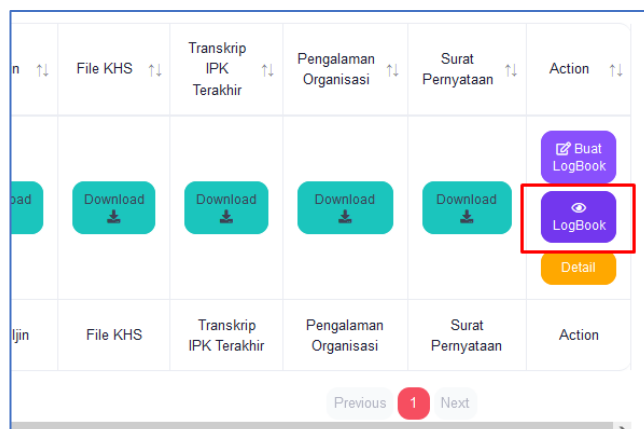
| n ↑↓ | File KHS ↑↓ | Transkrip IPK Terakhir ↑↓ | Pengalaman Organisasi ↑↓ | Surat Pernyataan ↑↓ | Action ↑↓ |
|---|---|---|---|---|---|
| oad | Download | Download | Download | Download | Buat LogBook<br>LogBook<br>Detail |
| Ijin | File KHS | Transkrip IPK Terakhir | Pengalaman Organisasi | Surat Pernyataan | Action |

Previous 1 Next